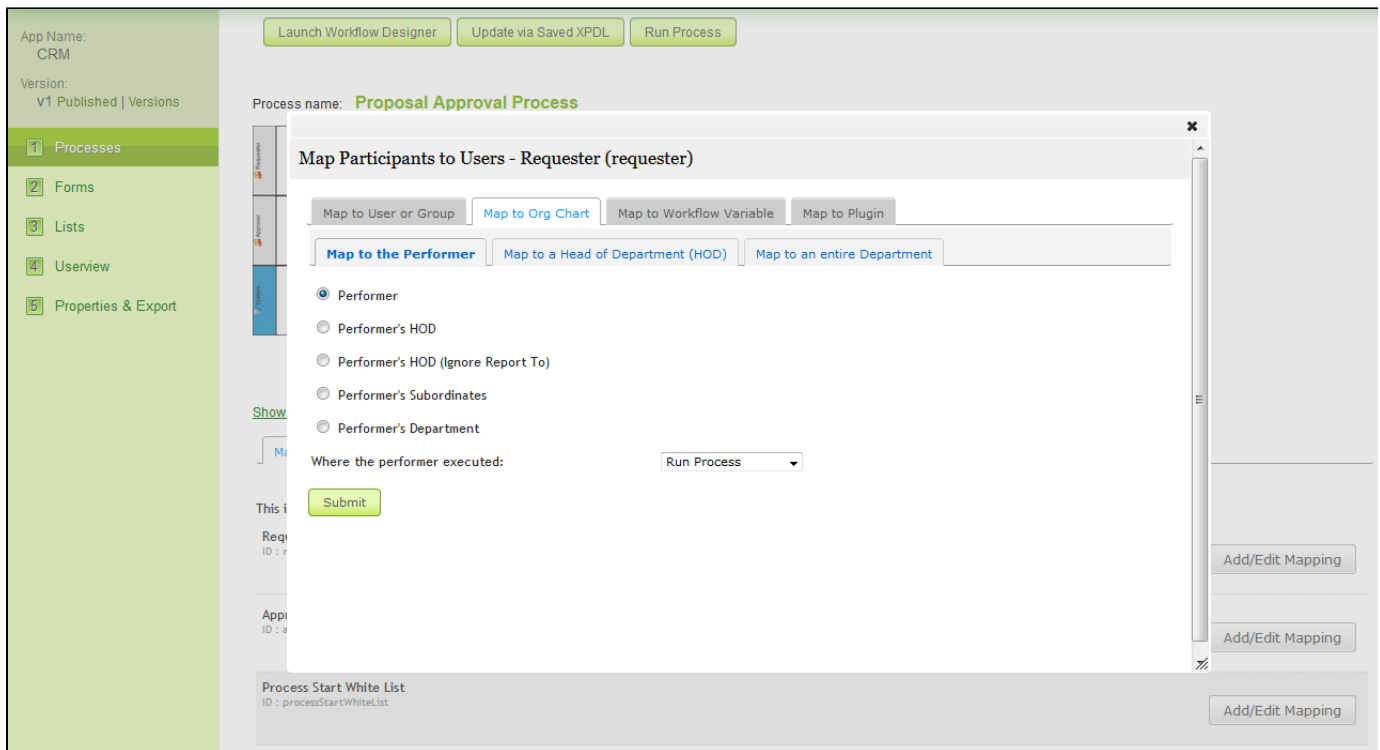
App Name:
CRM

Version:
v1 Published | Versions

1 Processes
2 Forms
3 Lists
4 Userview
5 Properties & Export

Launch Workflow Designer
Update via Saved XPDL
Run Process

Process name: Proposal Approval Process

Requester
Approver
System

Show

Ma

This i

Requ
ID : r

Appr
ID : a

Process Start White List
ID : processStartWhiteList

Add/Edit Mapping
Add/Edit Mapping
Add/Edit Mapping

×

Map Participants to Users - Requester (requester)

Map to User or Group
Map to Org Chart
Map to Workflow Variable
Map to Plugin

Map to the Performer
Map to a Head of Department (HOD)
Map to an entire Department

Performer
Performer's HOD
Performer's HOD (Ignore Report To)
Performer's Subordinates
Performer's Department

Where the performer executed:
Run Process

Submit